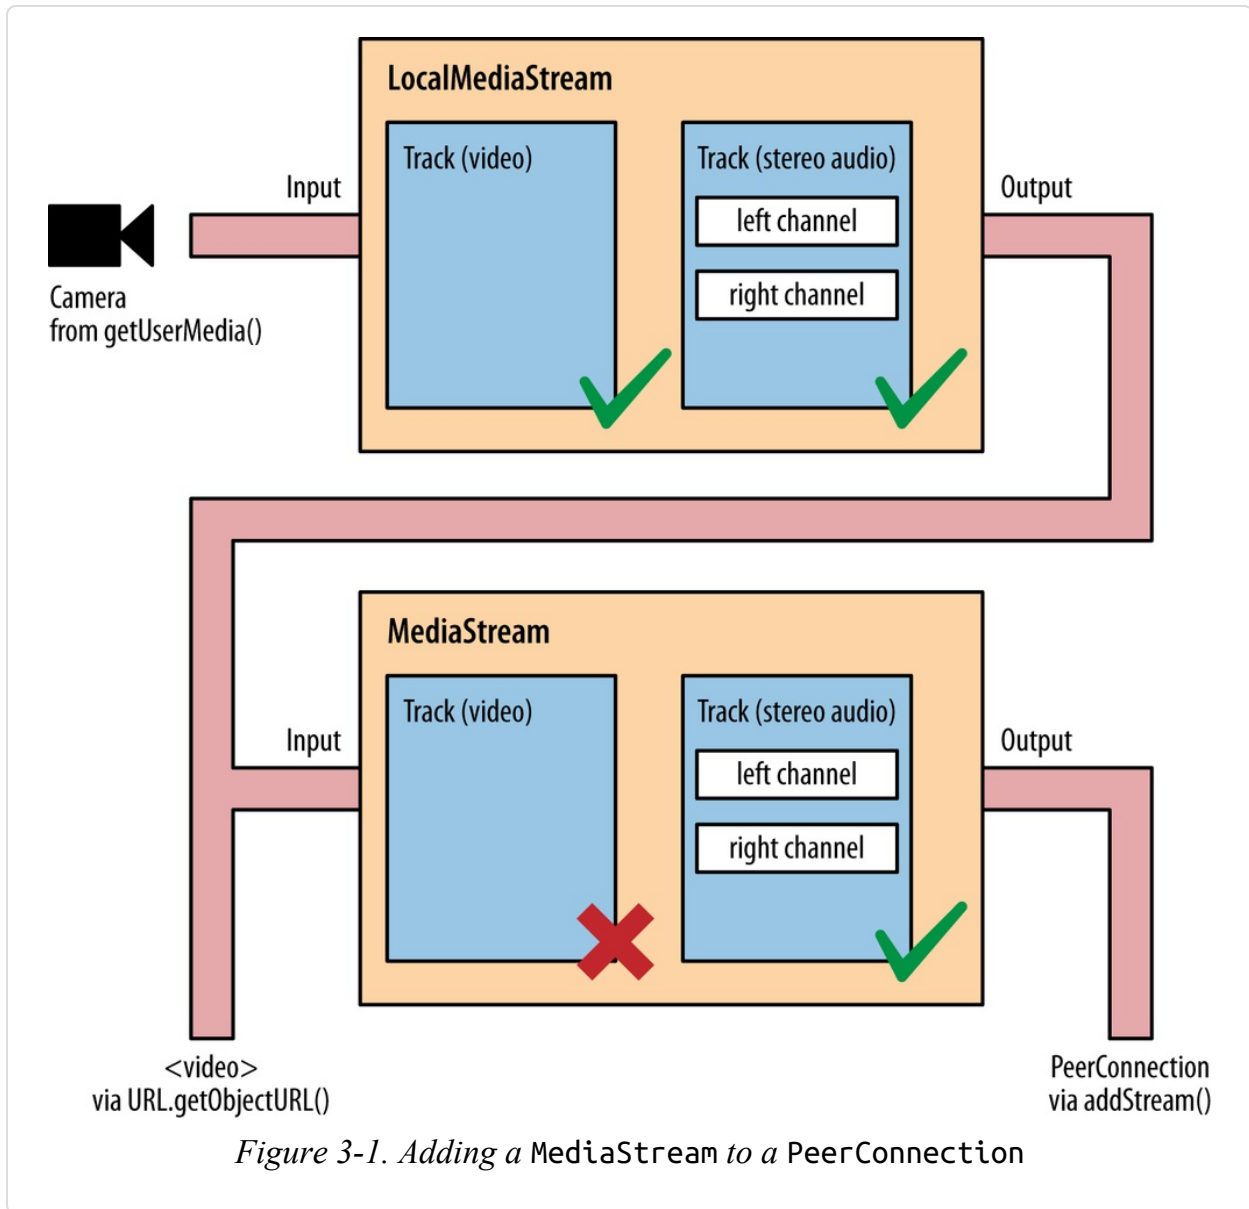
LocalMediaStream

Input

Track (video)

Track (stereo audio)

left channel

right channel

Output

Camera
from getUserMedia()

MediaStream

Input

Track (video)

Track (stereo audio)

left channel

right channel

Output

<video>
via URL.getObjectURL()

PeerConnection
via addStream()

Figure 3-1. Adding a MediaStream to a PeerConnection